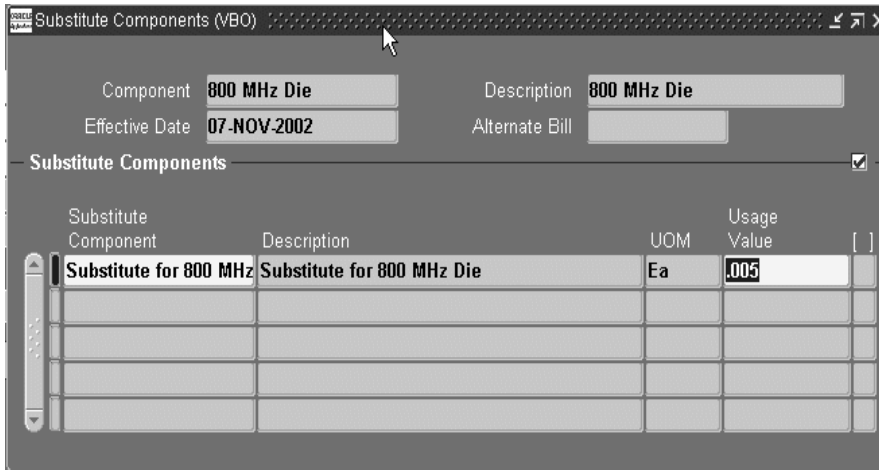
Substitute Components (VBO)

Component 800 MHz Die
Description 800 MHz Die
Effective Date 07-NOV-2002
Alternate Bill

Substitute Components

| Substitute Component | Description | UOM | Usage Value | [ ] |
|---|---|---|---|---|
| Substitute for 800 MHz | Substitute for 800 MHz Die | Ea | .005 | |
| | | | | |
| | | | | |
| | | | | |
| | | | | |